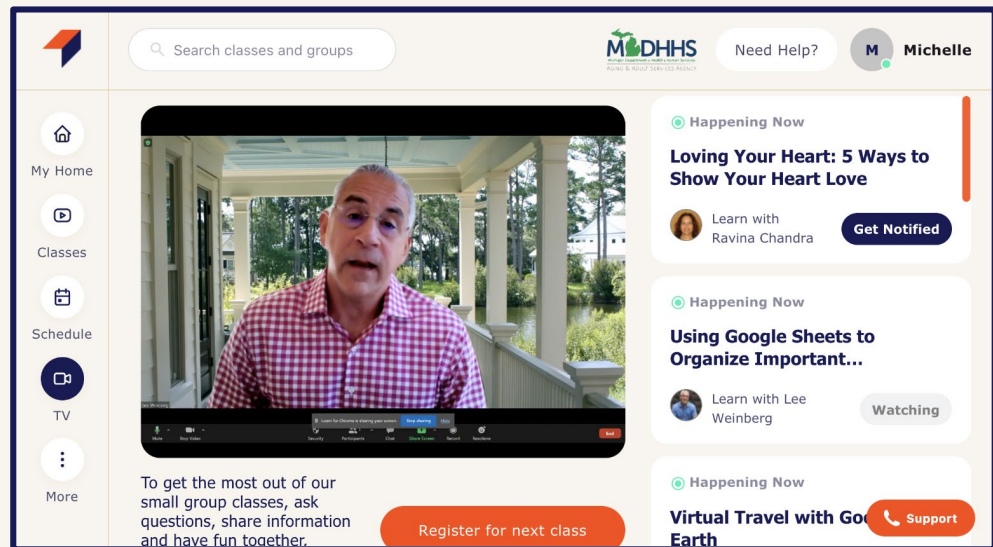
Search classes and groups

MDHHS
Michigan Department of Health & Human Services
AGING & ADULT SERVICES AGENCY

Need Help?

M Michelle

My Home

Classes

Schedule

TV

More

Mute Stop Video Security Participants Chat Share Screen Record Reactions End

To get the most out of our small group classes, ask questions, share information and have fun together.

Register for next class

Happening Now

Loving Your Heart: 5 Ways to Show Your Heart Love

Learn with Ravina Chandra

Get Notified

Happening Now

Using Google Sheets to Organize Important...

Learn with Lee Weinberg

Watching

Happening Now

Virtual Travel with Goo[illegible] Earth

Support